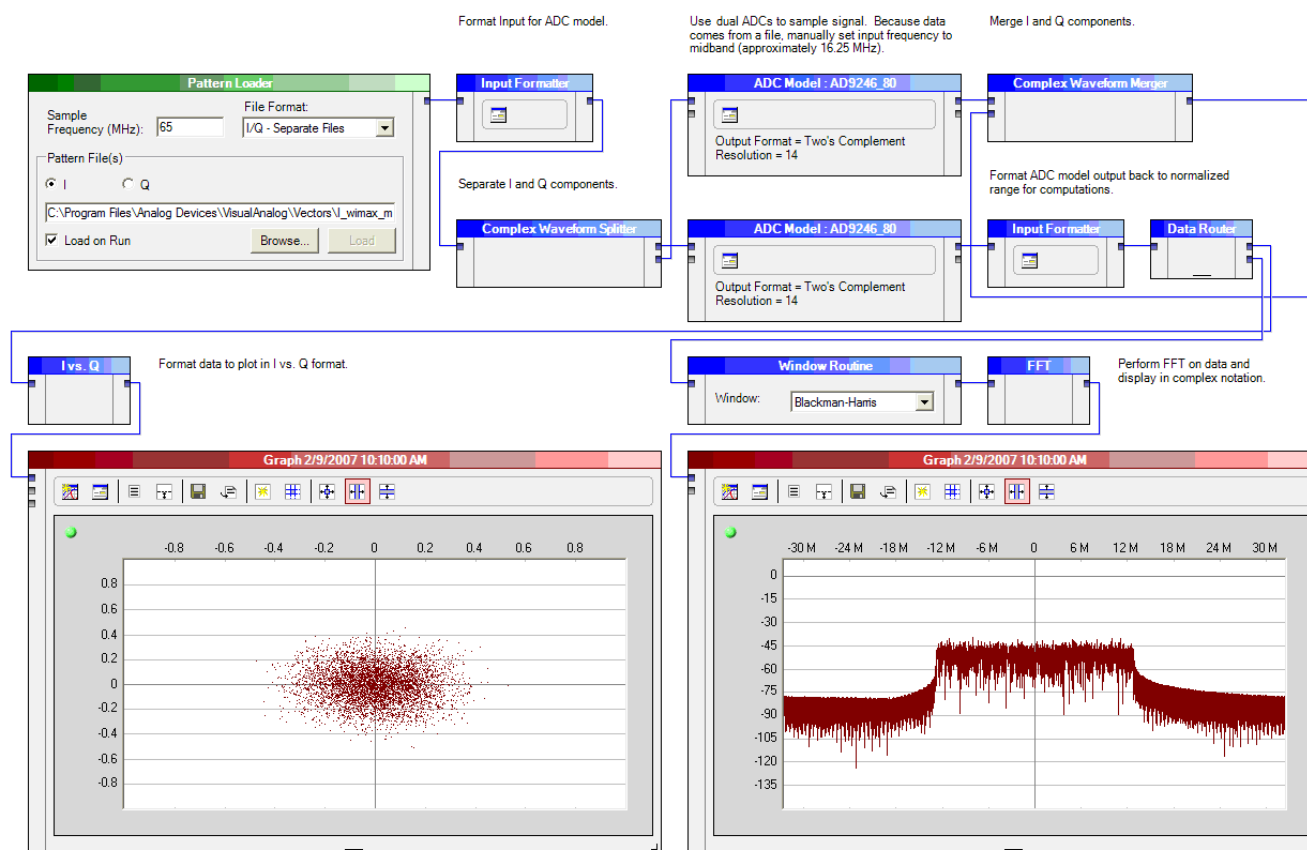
Format Input for ADC model.

Use dual ADCs to sample signal. Because data comes from a file, manually set input frequency to midband (approximately 16.25 MHz).

Merge I and Q components.

Pattern Loader

Sample Frequency (MHz): 65

File Format:

I/Q - Separate Files

Pattern File(s)

I

Q

C:\Program Files\Analog Devices\VisualAnalog\Vectors\I_wimax_m

Load on Run

Browse...

Load

Input Formatter

ADC Model : AD9246_80

Output Format = Two's Complement
Resolution = 14

Complex Waveform Merger

Format ADC model output back to normalized range for computations.

Separate I and Q components.

Complex Waveform Splitter

ADC Model : AD9246_80

Output Format = Two's Complement
Resolution = 14

Input Formatter

Data Router

I vs. Q

Format data to plot in I vs. Q format.

Window Routine

Window: Blackman-Harris

FFT

Perform FFT on data and display in complex notation.

Graph 2/9/2007 10:10:00 AM

-0.8 -0.6 -0.4 -0.2 0 0.2 0.4 0.6 0.8

0.8
0.6
0.4
0.2
0
-0.2
-0.4
-0.6
-0.8

Graph 2/9/2007 10:10:00 AM

-30 M -24 M -18 M -12 M -6 M 0 6 M 12 M 18 M 24 M 30 M

0
-15
-30
-45
-60
-75
-90
-105
-120
-135